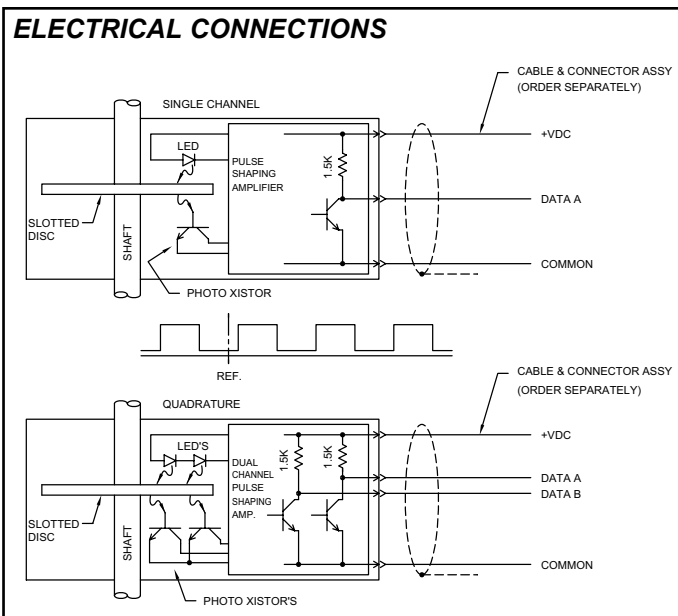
ELECTRICAL CONNECTIONS

CABLE & CONNECTOR ASSY (ORDER SEPARATELY)

SINGLE CHANNEL

LED

PULSE SHAPING AMPLIFIER

1.5K

+VDC

DATA A

SLOTTED DISC

SHAFT

COMMON

PHOTO XISTOR

REF.

CABLE & CONNECTOR ASSY (ORDER SEPARATELY)

QUADRATURE

LED'S

DUAL CHANNEL PULSE SHAPING AMP.

1.5K

1.5K

+VDC

DATA A

DATA B

SLOTTED DISC

SHAFT

COMMON

PHOTO XISTOR'S